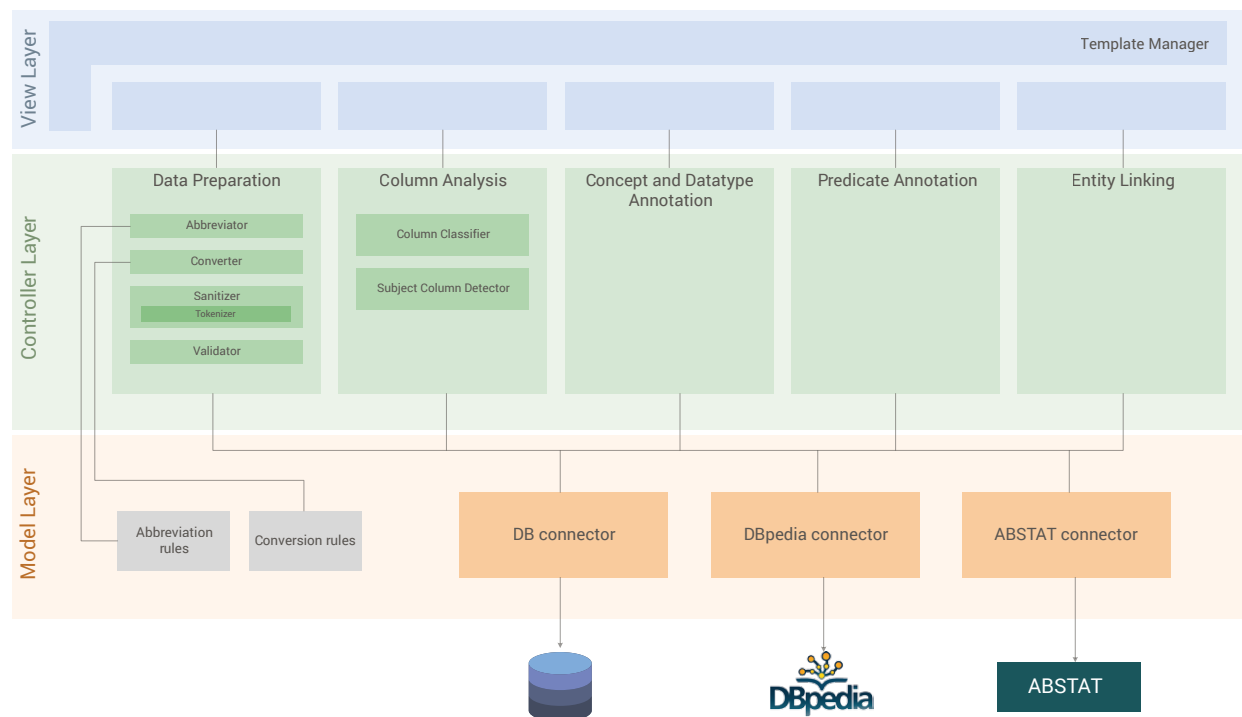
View Layer

Template Manager

Controller Layer

Data Preparation

Abbreviator

Converter

Sanitizer

Tokenizer

Validator

Column Analysis

Column Classifier

Subject Column Detector

Concept and Datatype Annotation

Predicate Annotation

Entity Linking

Model Layer

Abbreviation rules

Conversion rules

DB connector

DBpedia connector

ABSTAT connector

DBpedia

ABSTAT